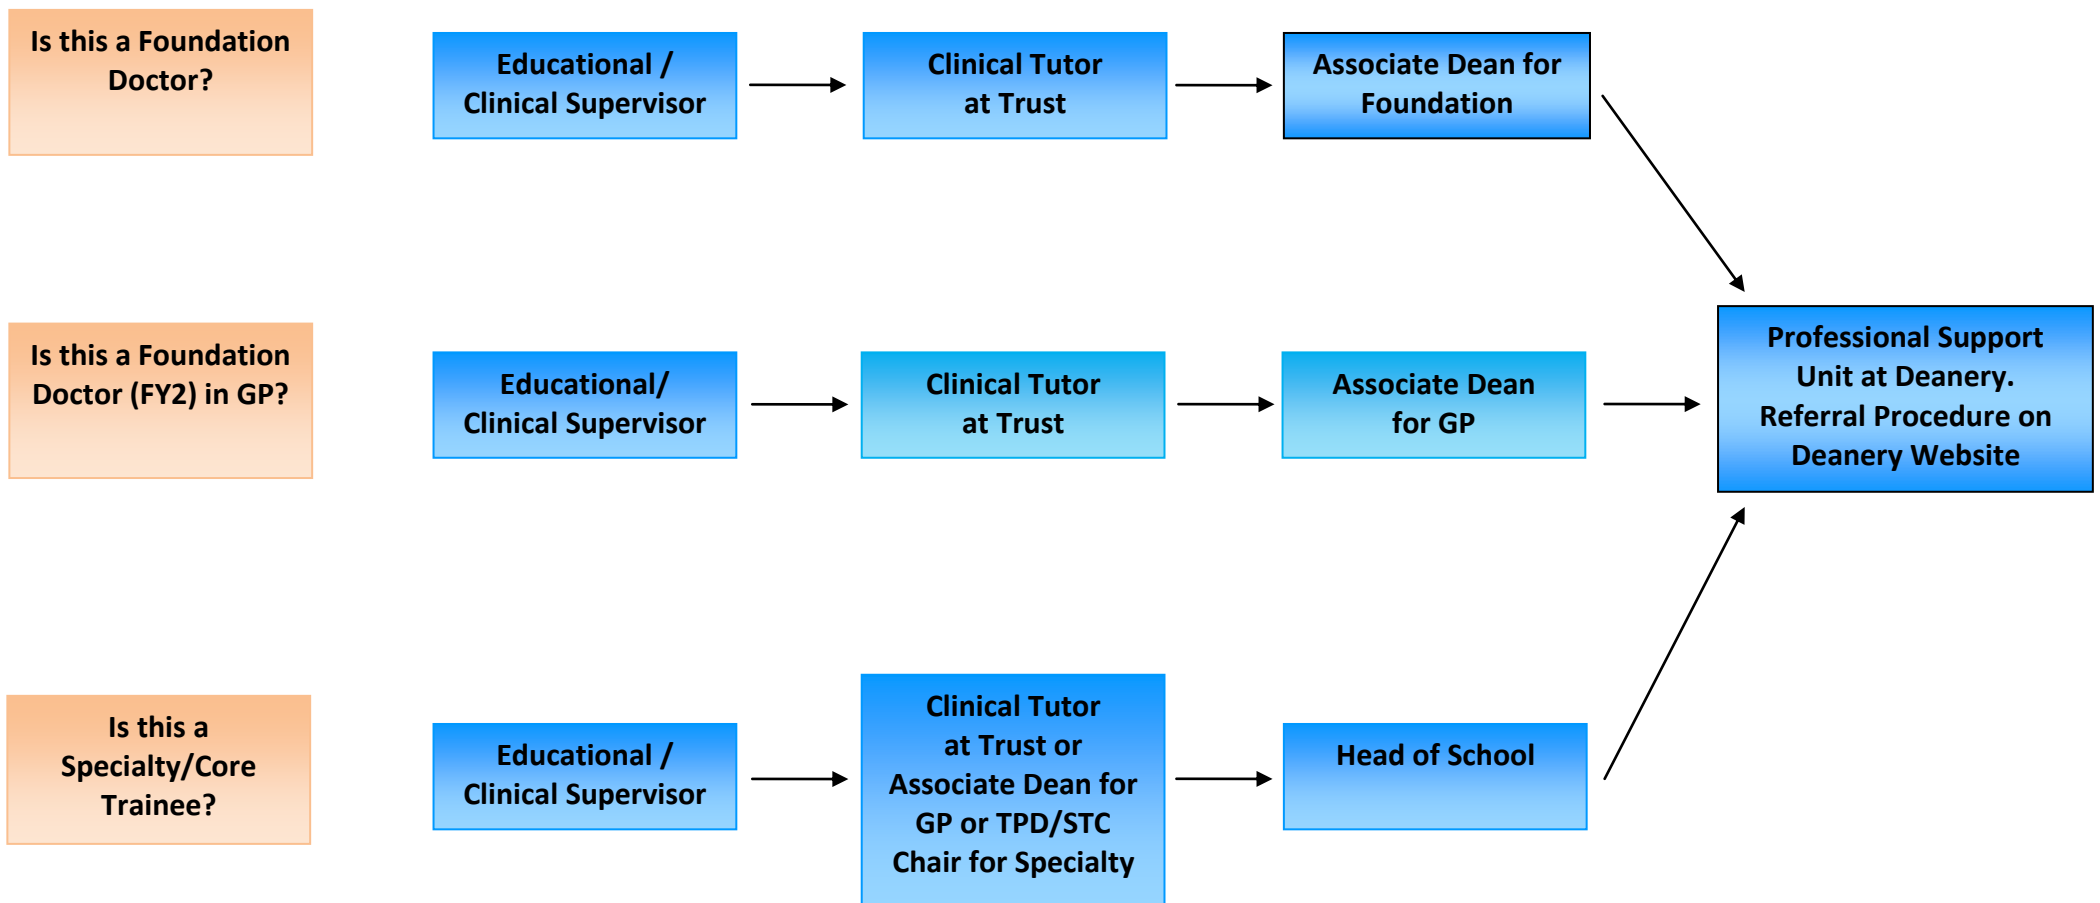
Is this a Foundation Doctor?

Educational / Clinical Supervisor

Clinical Tutor at Trust

Associate Dean for Foundation

Is this a Foundation Doctor (FY2) in GP?

Educational/ Clinical Supervisor

Clinical Tutor at Trust

Associate Dean for GP

Professional Support Unit at Deanery. Referral Procedure on Deanery Website

Is this a Specialty/Core Trainee?

Educational / Clinical Supervisor

Clinical Tutor at Trust or Associate Dean for GP or TPD/STC Chair for Specialty

Head of School